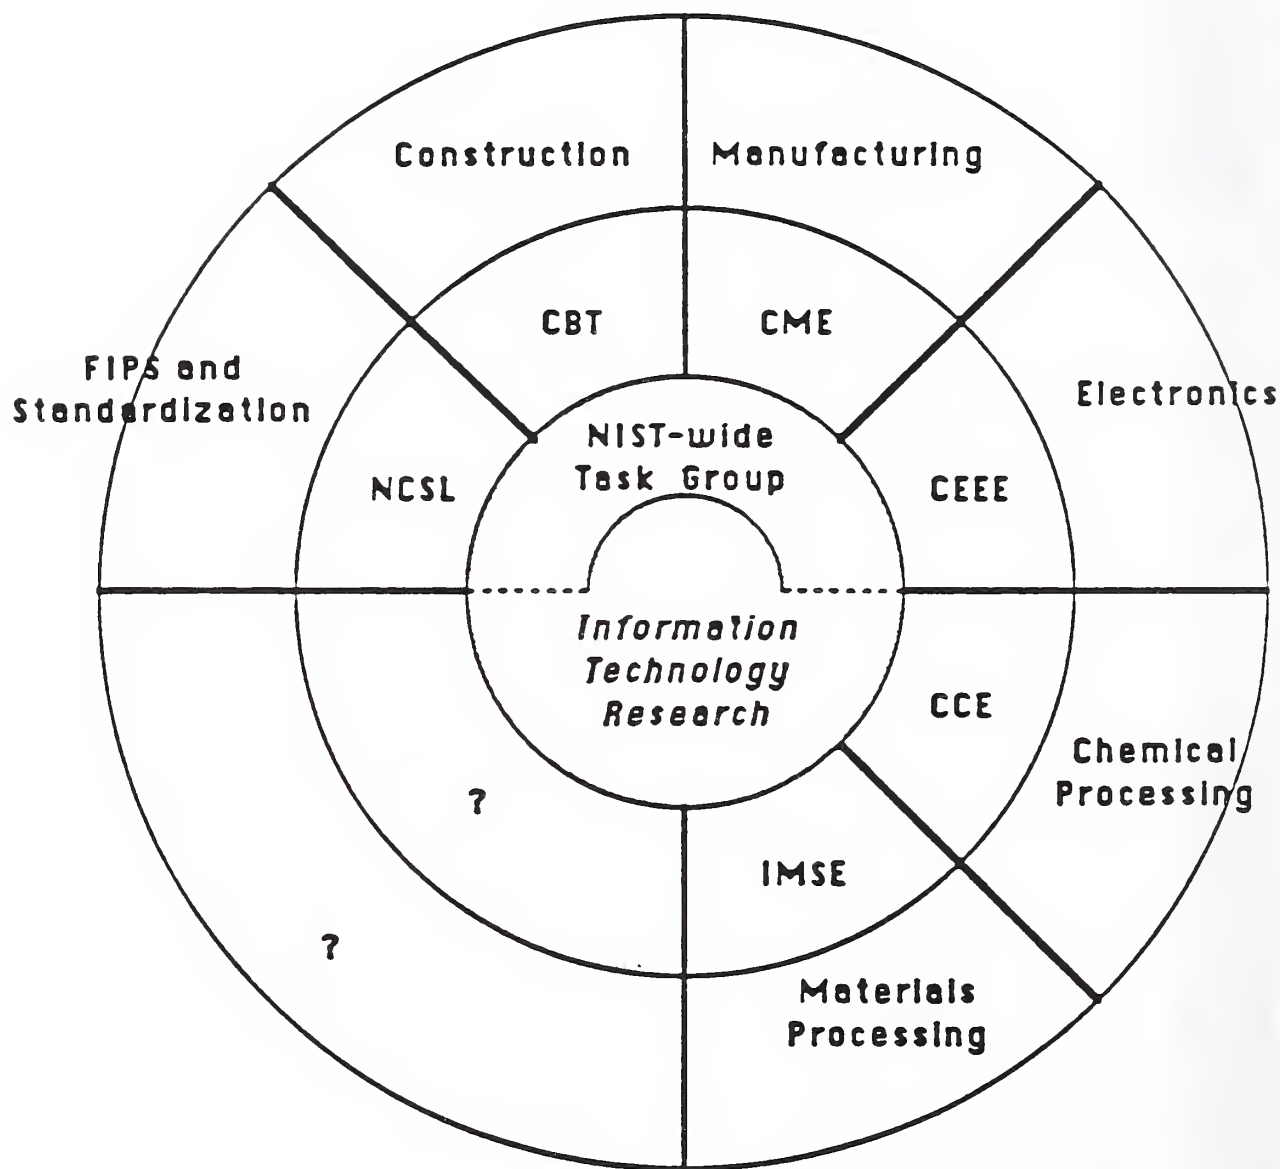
Construction

Manufacturing

CBT

CME

FIPS and Standardization

Electronics

NIST-wide Task Group

NCSL

CEEE

Information Technology Research

CCE

Chemical Processing

?

IMSE

?

Materials Processing